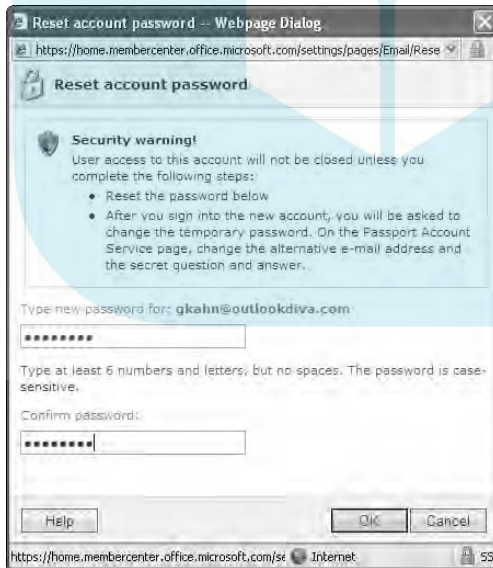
Reset account password -- Webpage Dialog

https://home.membercenter.office.microsoft.com/settings/pages/Email/Rese

Reset account password

Security warning!
User access to this account will not be closed unless you complete the following steps:
• Reset the password below
• After you sign into the new account, you will be asked to change the temporary password. On the Passport Account Service page, change the alternative e-mail address and the secret question and answer.

Type new password for: gkahn@outlookdiva.com

••••••••

Type at least 6 numbers and letters, but no spaces. The password is case-sensitive.

Confirm password:

•••••••••

Help

OK

Cancel

https://home.membercenter.office.microsoft.com/se

Internet

SS